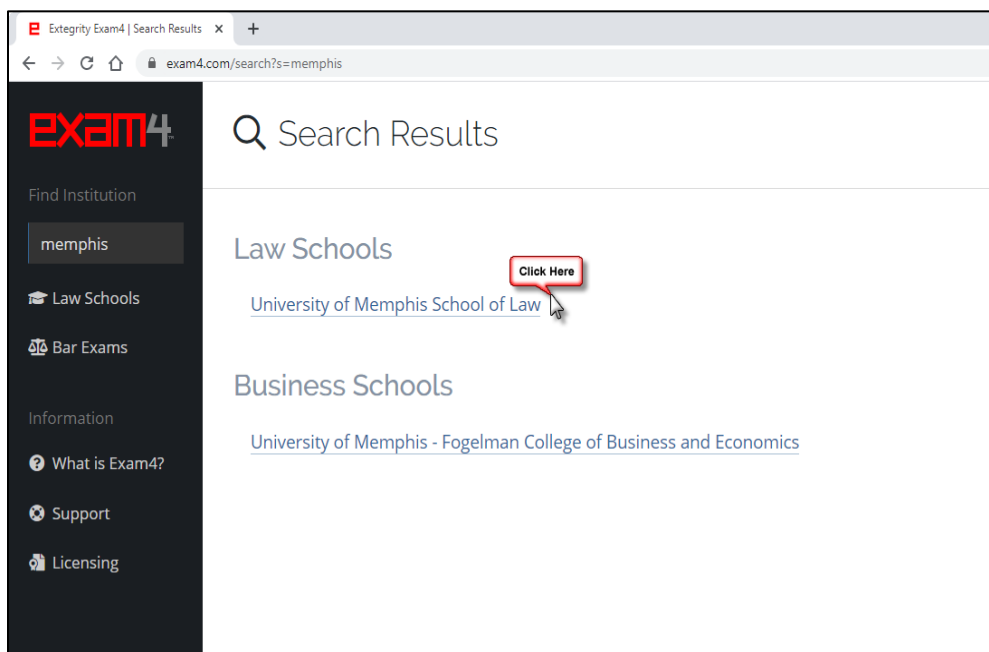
Extegrity Exam4 | Search Results ×  +

exam4.com/search?s=memphis

exam4

Find Institution

memphis

Law Schools

Bar Exams

Information

What is Exam4?

Support

Licensing

Search Results

Law Schools

Click Here

University of Memphis School of Law

Business Schools

University of Memphis - Fogelman College of Business and Economics